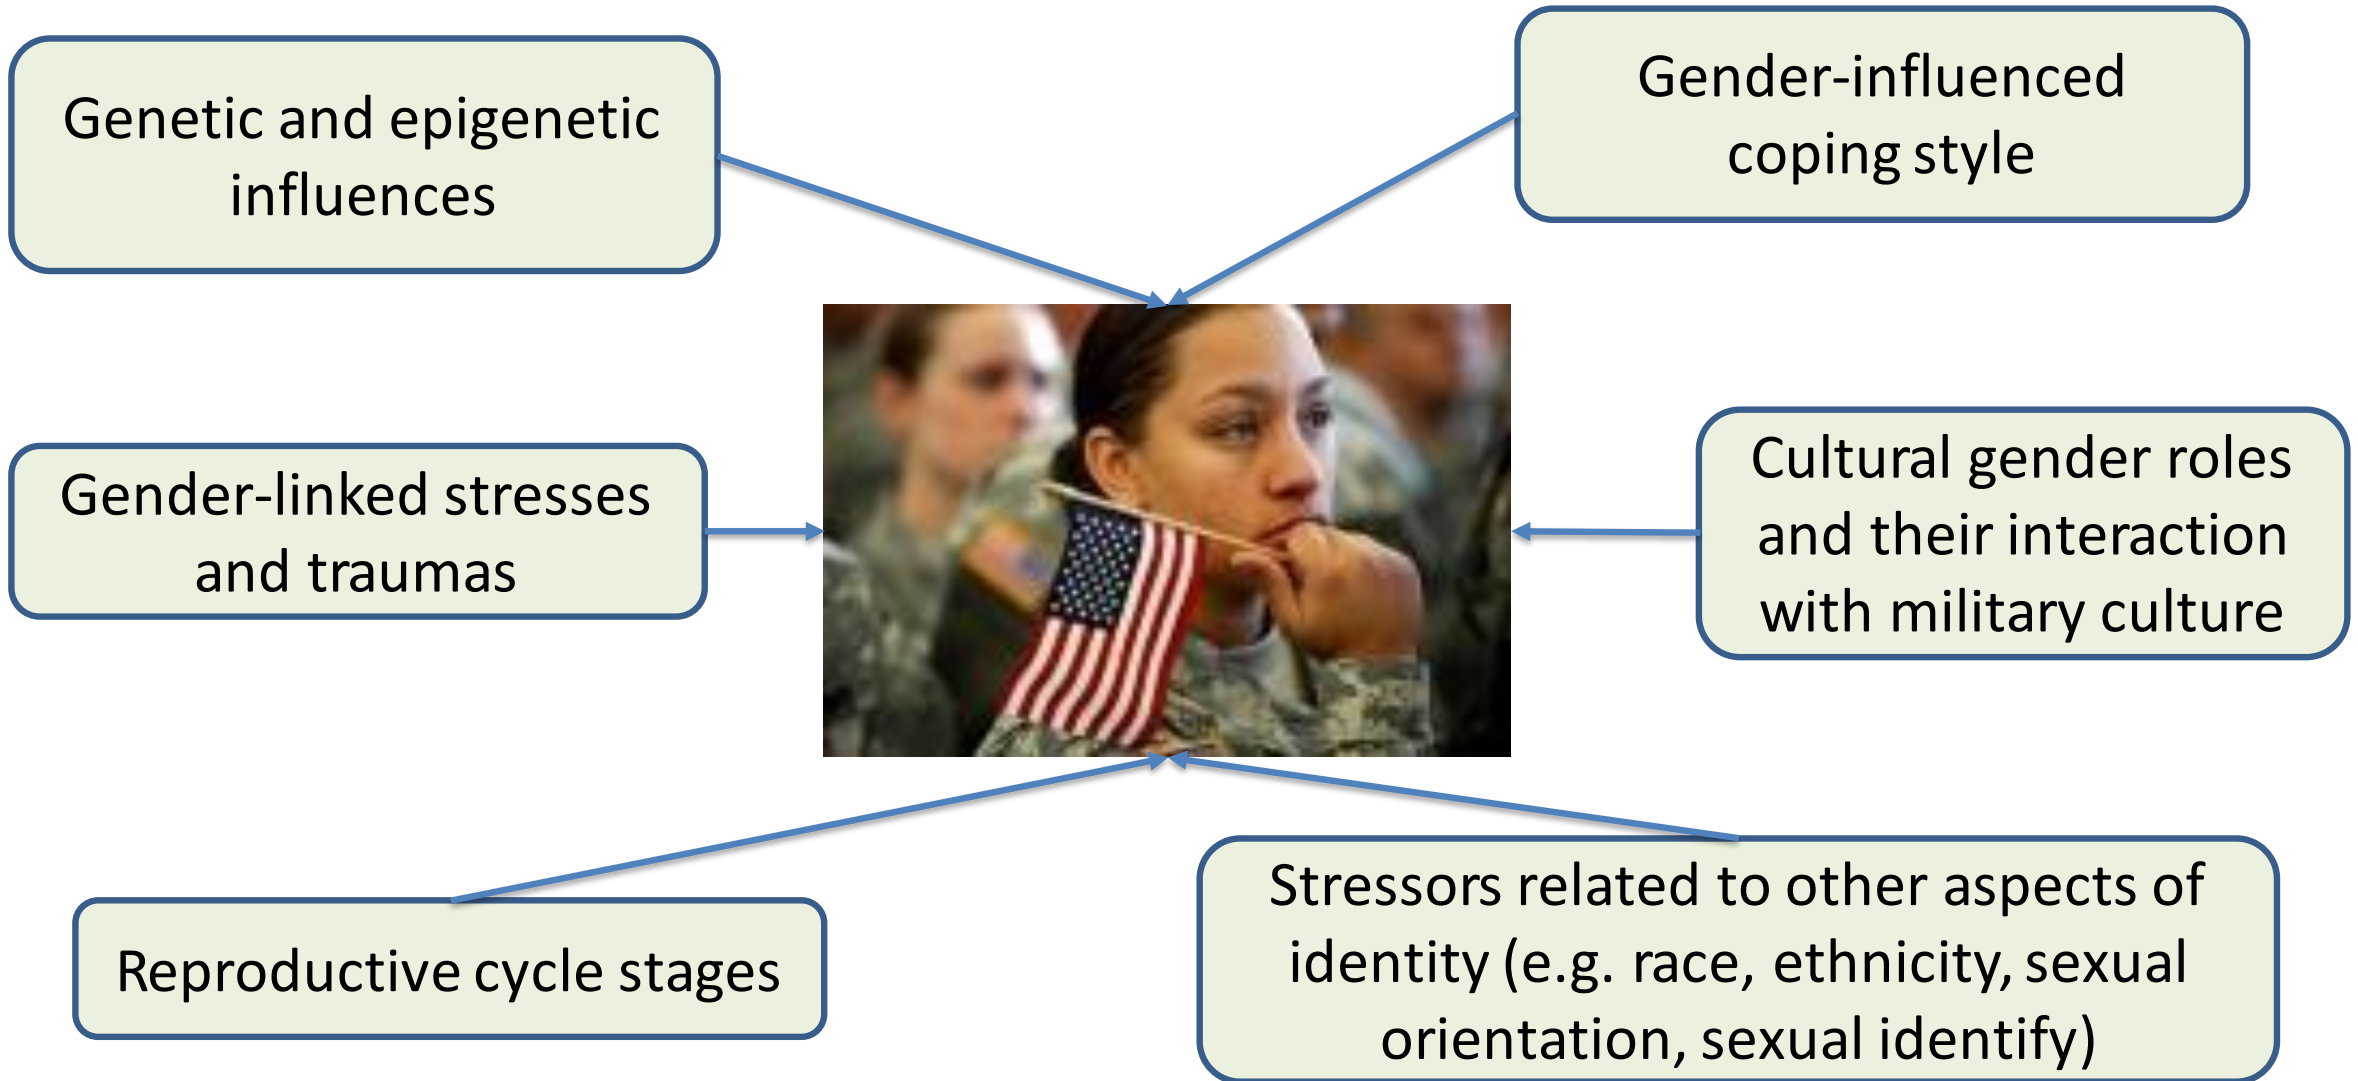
Genetic and epigenetic influences

Gender-influenced coping style

Gender-linked stresses and traumas

Cultural gender roles and their interaction with military culture

Reproductive cycle stages

Stressors related to other aspects of identity (e.g. race, ethnicity, sexual orientation, sexual identify)